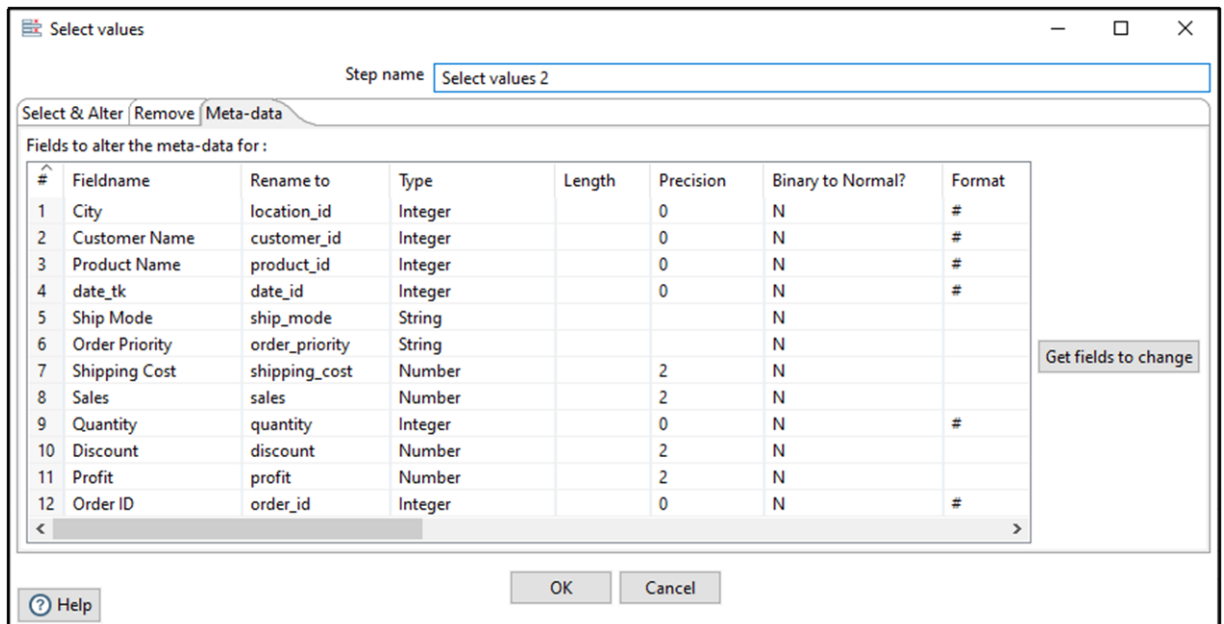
Select values

Step name Select values 2

Select & Alter | Remove | Meta-data

Fields to alter the meta-data for :

| # | Fieldname | Rename to | Type | Length | Precision | Binary to Normal? | Format |
|---|---|---|---|---|---|---|---|
| 1 | City | location_id | Integer | | 0 | N | # |
| 2 | Customer Name | customer_id | Integer | | 0 | N | # |
| 3 | Product Name | product_id | Integer | | 0 | N | # |
| 4 | date_tk | date_id | Integer | | 0 | N | # |
| 5 | Ship Mode | ship_mode | String | | | N | |
| 6 | Order Priority | order_priority | String | | | N | |
| 7 | Shipping Cost | shipping_cost | Number | | 2 | N | |
| 8 | Sales | sales | Number | | 2 | N | |
| 9 | Quantity | quantity | Integer | | 0 | N | # |
| 10 | Discount | discount | Number | | 2 | N | |
| 11 | Profit | profit | Number | | 2 | N | |
| 12 | Order ID | order_id | Integer | | 0 | N | # |

Get fields to change

OK Cancel

Help